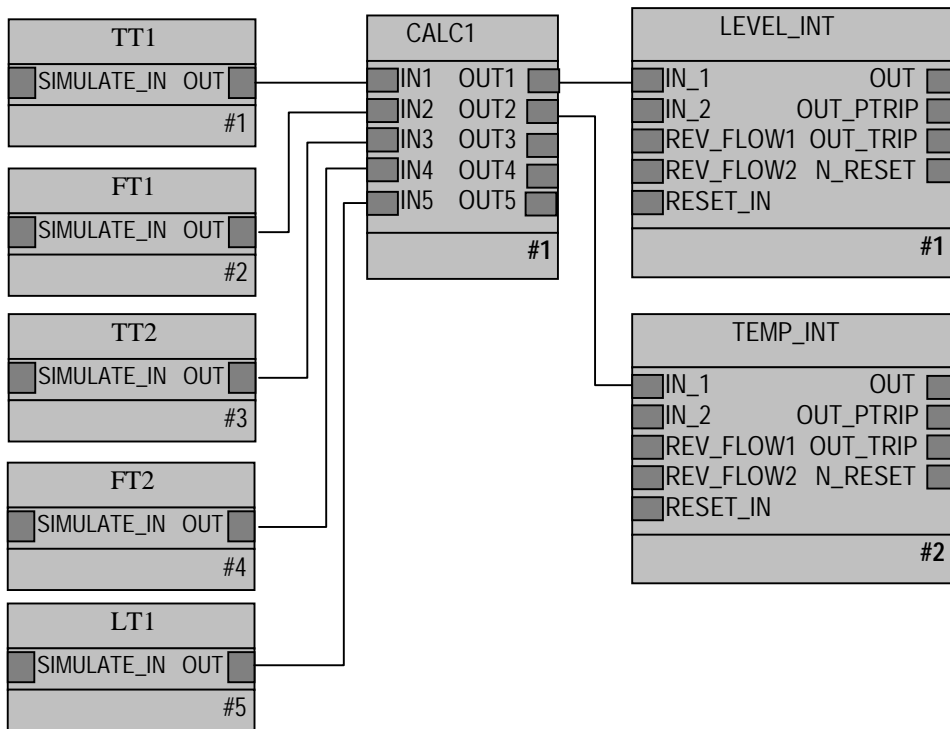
TT1
SIMULATE_IN OUT
#1

FT1
SIMULATE_IN OUT
#2

TT2
SIMULATE_IN OUT
#3

FT2
SIMULATE_IN OUT
#4

LT1
SIMULATE_IN OUT
#5

CALC1
IN1 OUT1
IN2 OUT2
IN3 OUT3
IN4 OUT4
IN5 OUT5
#1

LEVEL_INT
IN_1 OUT
IN_2 OUT_PTRIP
REV_FLOW1 OUT_TRIP
REV_FLOW2 N_RESET
RESET_IN
#1

TEMP_INT
IN_1 OUT
IN_2 OUT_PTRIP
REV_FLOW1 OUT_TRIP
REV_FLOW2 N_RESET
RESET_IN
#2